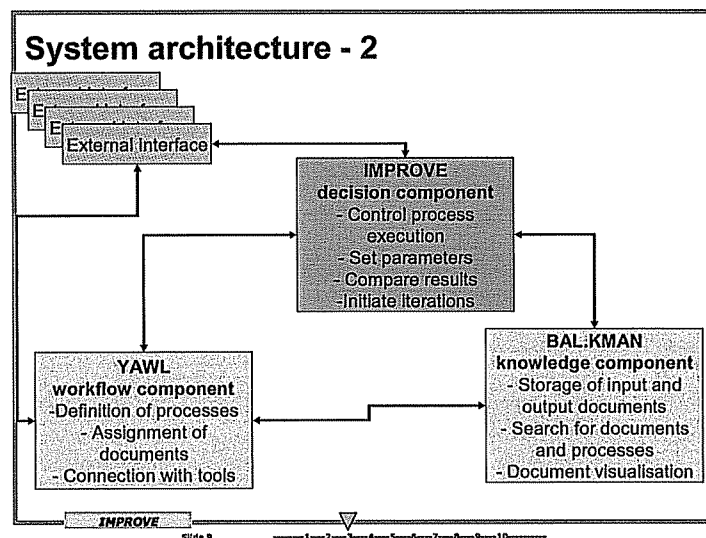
System architecture - 2

E
E
E
External Interface

IMPROVE
decision component
- Control process execution
- Set parameters
- Compare results
-Initiate iterations

YAWL
workflow component
-Definition of processes
- Assignment of documents
- Connection with tools

BAL:KMAN
knowledge component
- Storage of input and output documents
- Search for documents and processes
- Document visualisation

IMPROVE

Slide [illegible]

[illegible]